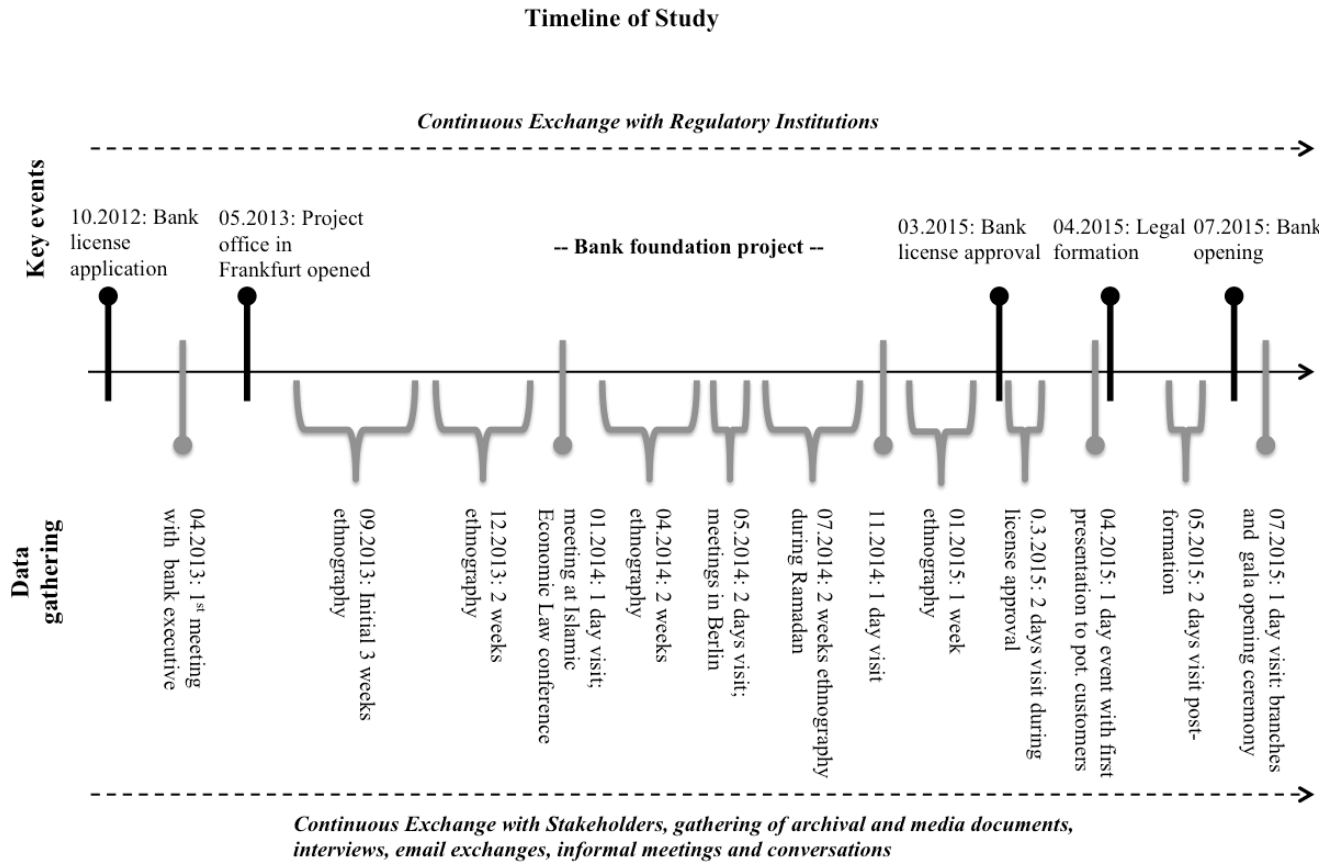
Timeline of Study

Continuous Exchange with Regulatory Institutions

Key events

10.2012: Bank license application

05.2013: Project office in Frankfurt opened

-- Bank foundation project --

03.2015: Bank license approval

04.2015: Legal formation

07.2015: Bank opening

Data gathering

04.2013: 1$^{st}$ meeting with bank executive

09.2013: Initial 3 weeks ethnography

12.2013: 2 weeks ethnography

01.2014: 1 day visit; meeting at Islamic Economic Law conference

04.2014: 2 weeks ethnography

05.2014: 2 days visit; meetings in Berlin

07.2014: 2 weeks ethnography during Ramadan

11.2014: 1 day visit

01.2015: 1 week ethnography

0.3.2015: 2 days visit during license approval

04.2015: 1 day event with first presentation to pot. customers

05.2015: 2 days visit post-formation

07.2015: 1 day visit: branches and gala opening ceremony

Continuous Exchange with Stakeholders, gathering of archival and media documents, interviews, email exchanges, informal meetings and conversations